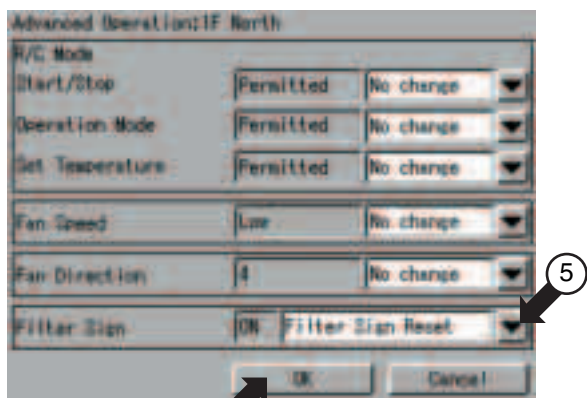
Advanced Operation:1F North
R/C Mode
Start/Stop Permitted No change
Operation Mode Permitted No change
Set Temperature Permitted No change
Fan Speed Low No change
Fan Direction 4 No change
Filter Sign ON Filter Sign Reset
5
OK Cancel